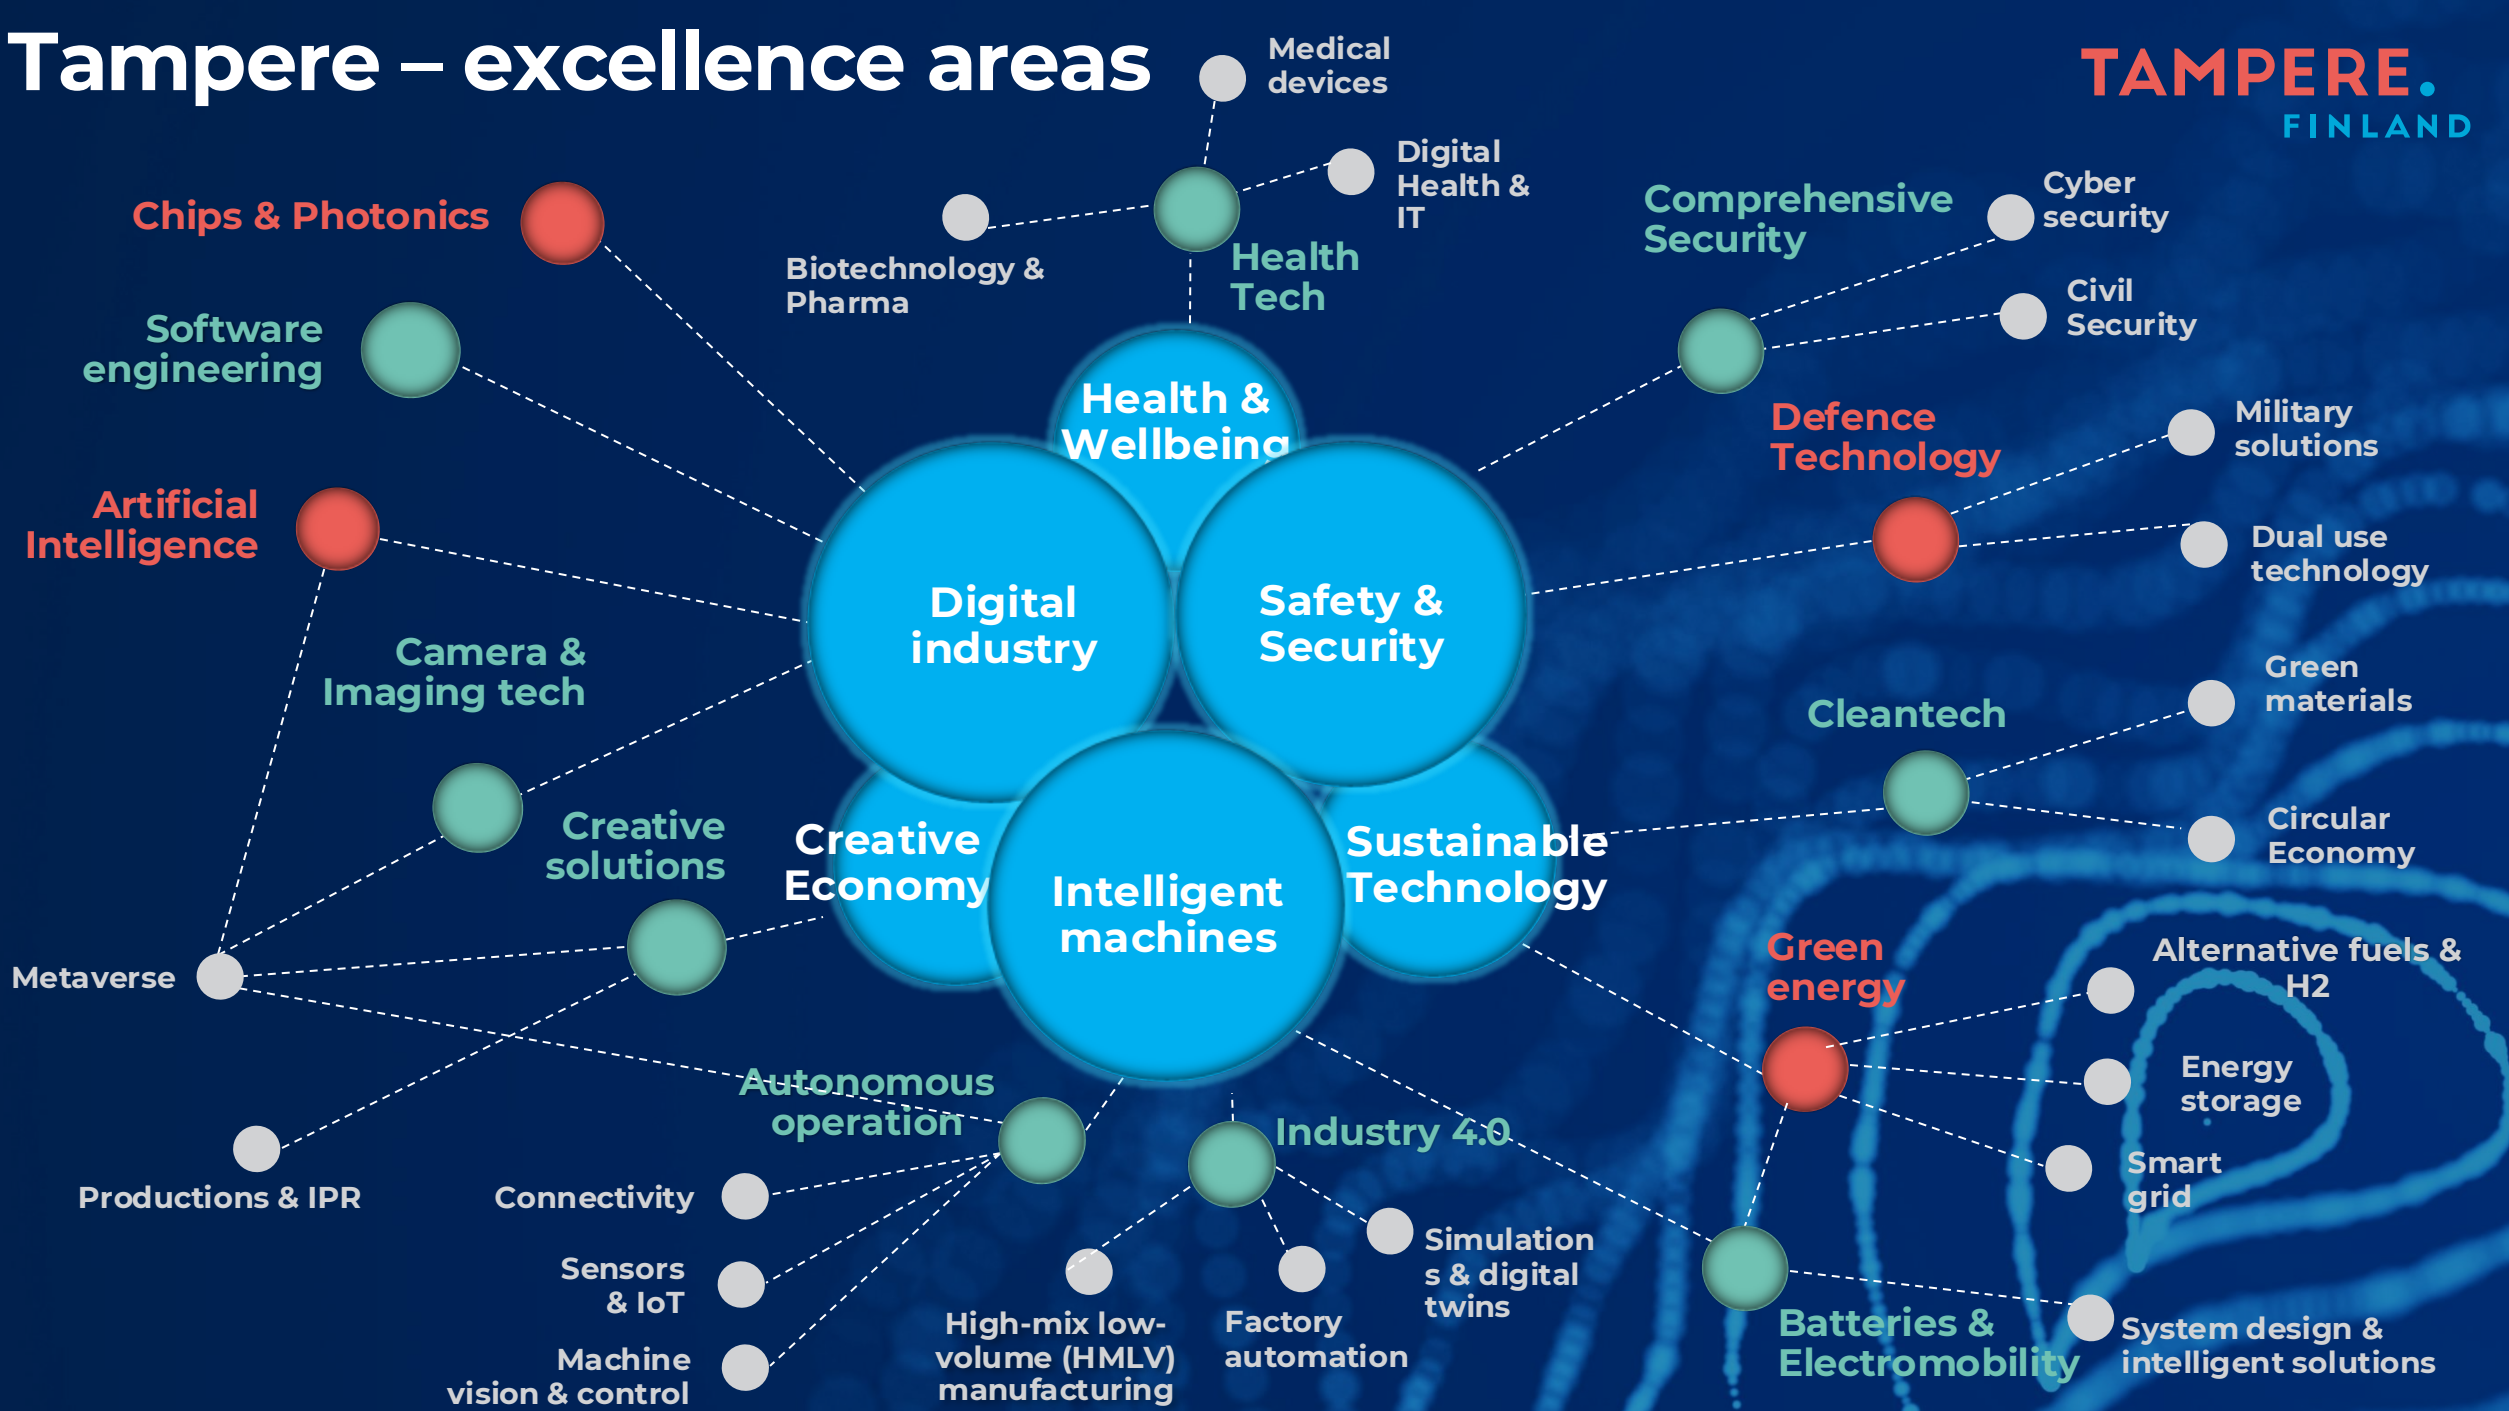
Tampere – excellence areas

TAMPERE.
FINLAND

Medical devices

Digital Health & IT

Biotechnology & Pharma

Health Tech

Chips & Photonics

Software engineering

Artificial Intelligence

Camera & Imaging tech

Creative solutions

Metaverse

Productions & IPR

Comprehensive Security

Cyber security

Civil Security

Defence Technology

Military solutions

Dual use technology

Cleantech

Green materials

Circular Economy

Green energy

Alternative fuels & H2

Energy storage

Smart grid

Batteries & Electromobility

System design & intelligent solutions

Health & Wellbeing

Digital industry

Safety & Security

Creative Economy

Intelligent machines

Sustainable Technology

Autonomous operation

Connectivity

Sensors & IoT

Machine vision & control

Industry 4.0

High-mix low-volume (HMLV) manufacturing

Factory automation

Simulations & digital twins